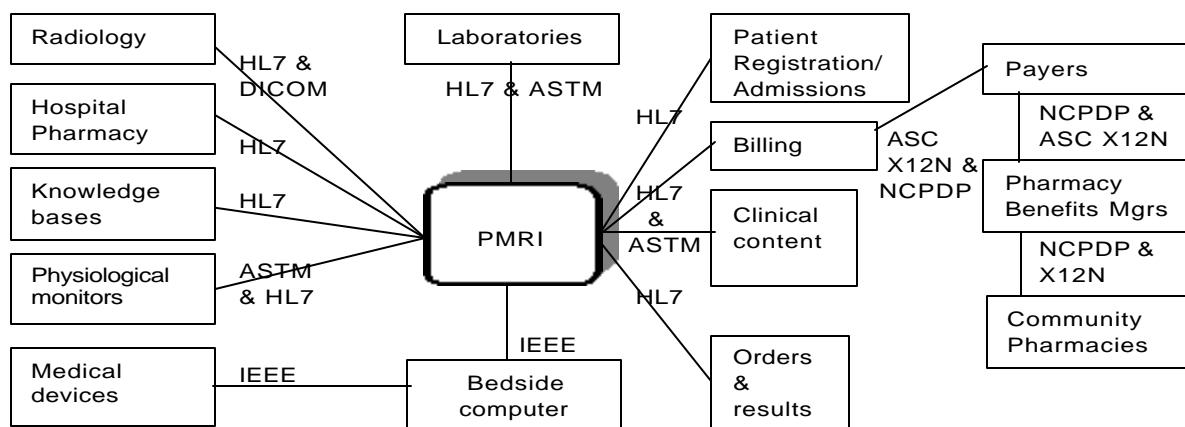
Radiology

HL7 & DICOM

Laboratories

HL7 & ASTM

Patient Registration/ Admissions

Payers

Hospital Pharmacy

HL7

HL7

Billing

ASC X12N & NCPDP

NCPDP & ASC X12N

Knowledge bases

HL7

PMRI

HL7 & ASTM

Clinical content

Pharmacy Benefits Mgrs

NCPDP & X12N

Physiological monitors

ASTM & HL7

HL7

Community Pharmacies

IEEE

Medical devices

IEEE

Bedside computer

Orders & results